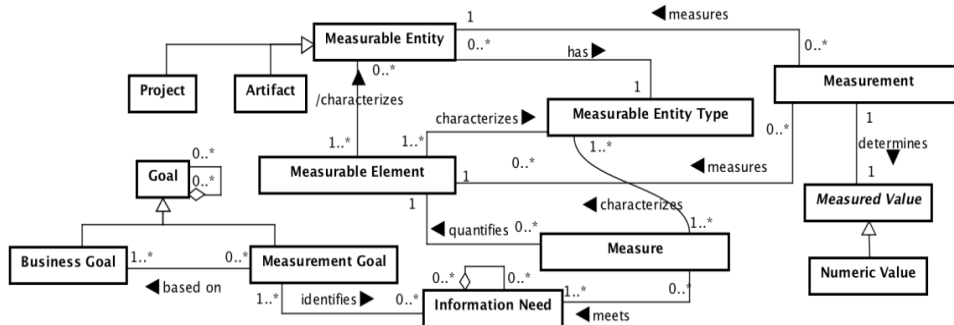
1 ◀measures
Measurable Entity
0..* has▶ 0..*
Project
Artifact
0..*
1
Measurement
/characterizes
characterizes▶
Measurable Entity Type
1
0..*
determines▼
0..*
Goal
0..*
1..*
1..*
0..*
◀measures
Measurable Element
1
1
1..*
Measured Value
1
◀characterizes
◀ quantifies 0..*
1..*
Measure
Business Goal
1..*
0..*
Measurement Goal
Numeric Value
◀based on
0..*
0..*
1..*
identifies▶
0..*
Information Need
1..*
0..*
◀meets